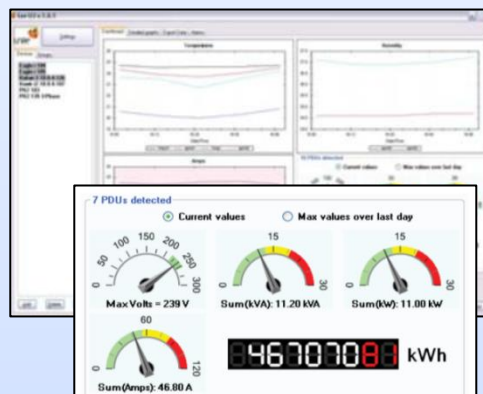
7 PDUs detected

Current values

Max values over last day

50

100

150

200

250

300

Max Volts = 239 V

0

15

30

Sum(kVA): 11.20 kVA

0

15

30

Sum(kW): 11.00 kW

0

60

120

Sum(Amps): 46.80 A

04670781

kWh

Settings

Temperature

Humidity

Amps

Dashboard

Detailed graphs

Export Data

Alerts

Devices

Groups

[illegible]